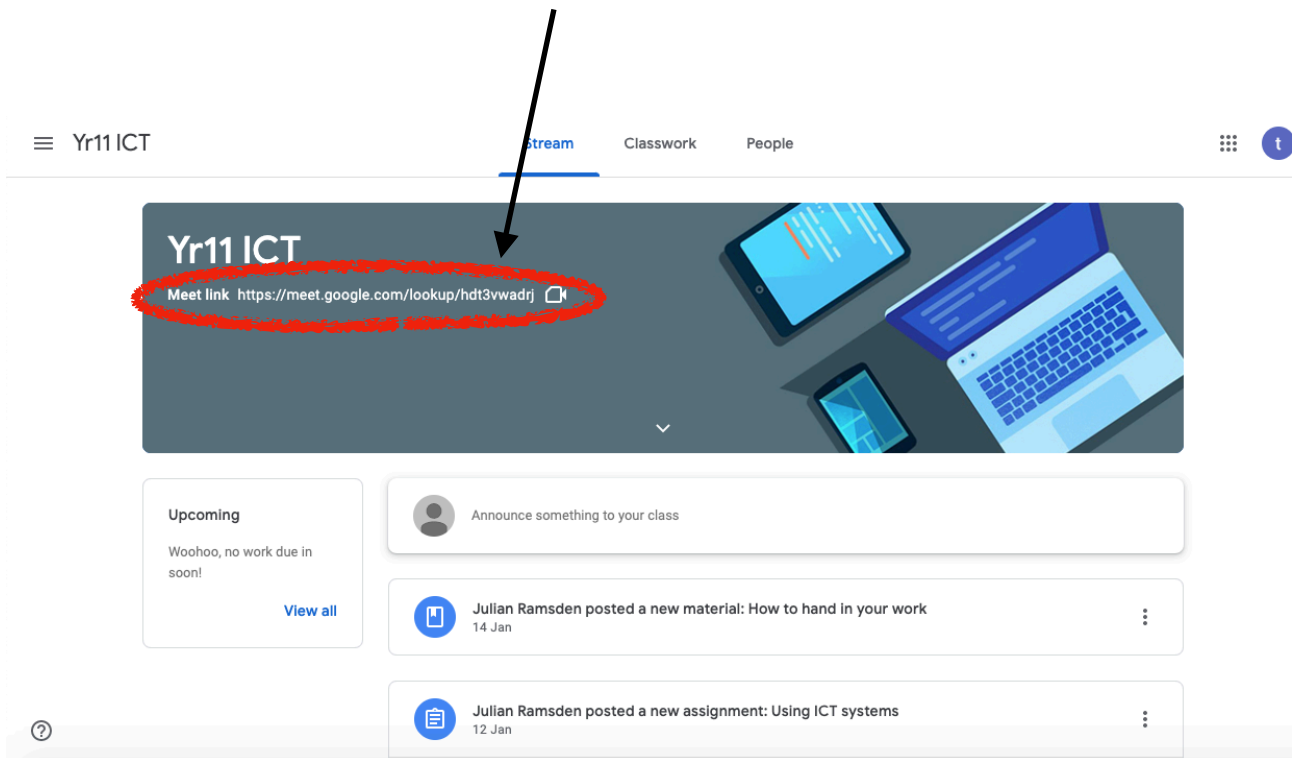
Yr11 ICT

Stream Classwork People

t

Yr11 ICT

Meet link https://meet.google.com/lookup/hdt3vwadrj

Upcoming

Woohoo, no work due in soon!

View all

Announce something to your class

Julian Ramsden posted a new material: How to hand in your work
14 Jan

Julian Ramsden posted a new assignment: Using ICT systems
12 Jan